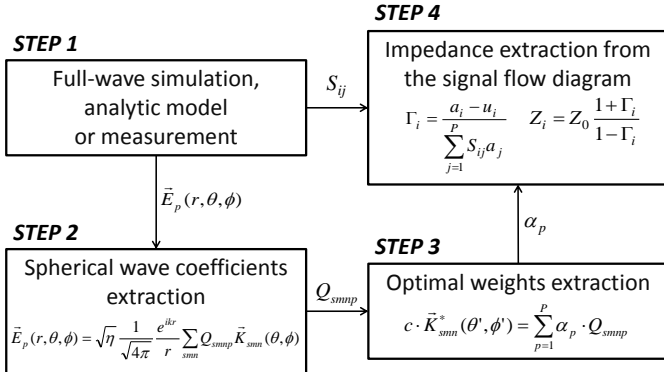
STEP 4

STEP 1

Full-wave simulation, analytic model or measurement

$S_{ij}$

Impedance extraction from the signal flow diagram

$\Gamma_i = \frac{a_i - u_i}{\sum_{j=1}^{P} S_{ij} a_j} \quad Z_i = Z_0 \frac{1+\Gamma_i}{1-\Gamma_i}$

$\vec{E}_p(r,\theta,\phi)$

$\alpha_p$

STEP 2

STEP 3

Spherical wave coefficients extraction

$\vec{E}_p(r,\theta,\phi) = \sqrt{\eta}\frac{1}{\sqrt{4\pi}}\frac{e^{ikr}}{r}\sum_{smn} Q_{smnp}\vec{K}_{smn}(\theta,\phi)$

$Q_{smnp}$

Optimal weights extraction

$c \cdot \vec{K}^*_{smn}(\theta',\phi') = \sum_{p=1}^{P} \alpha_p \cdot Q_{smnp}$